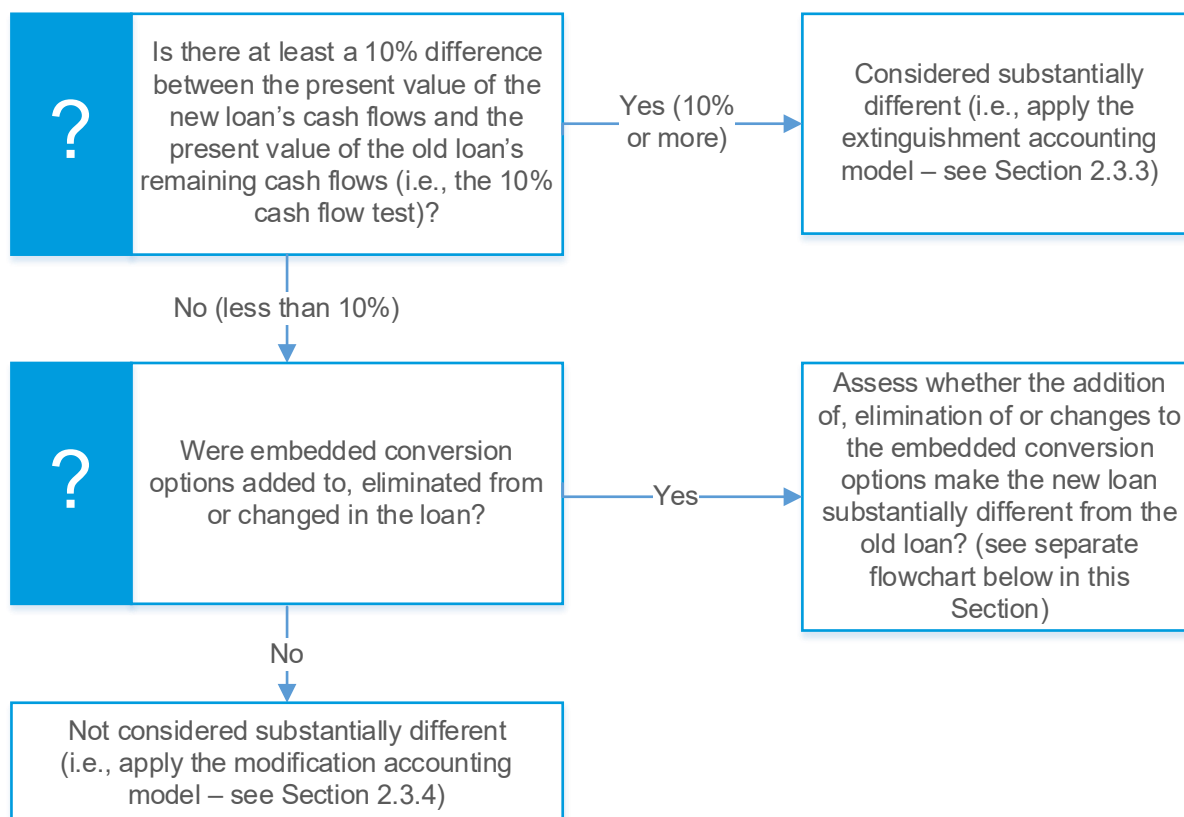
?

Is there at least a 10% difference between the present value of the new loan's cash flows and the present value of the old loan's remaining cash flows (i.e., the 10% cash flow test)?

Yes (10% or more)

Considered substantially different (i.e., apply the extinguishment accounting model – see Section 2.3.3)

No (less than 10%)

?

Were embedded conversion options added to, eliminated from or changed in the loan?

Yes

Assess whether the addition of, elimination of or changes to the embedded conversion options make the new loan substantially different from the old loan? (see separate flowchart below in this Section)

No

Not considered substantially different (i.e., apply the modification accounting model – see Section 2.3.4)